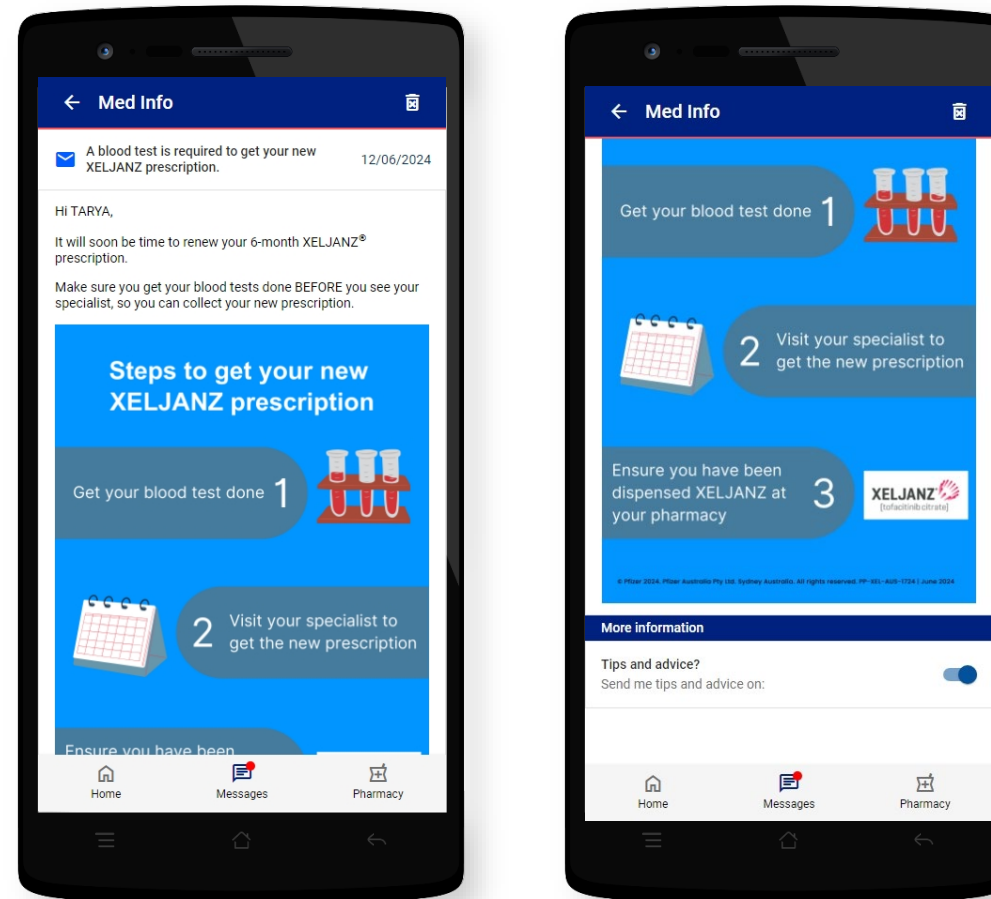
← Med Info

A blood test is required to get your new XELJANZ prescription.

12/06/2024

Hi TARYA,

It will soon be time to renew your 6-month XELJANZ® prescription.

Make sure you get your blood tests done BEFORE you see your specialist, so you can collect your new prescription.

Steps to get your new XELJANZ prescription

Get your blood test done 1

2 Visit your specialist to get the new prescription

Ensure you have been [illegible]

Home

Messages

Pharmacy

← Med Info

Get your blood test done 1

2 Visit your specialist to get the new prescription

Ensure you have been dispensed XELJANZ at your pharmacy 3

XELJANZ (tofacitinib citrate)

© Pfizer 2024. Pfizer Australia Pty Ltd. Sydney Australia. All rights reserved. PP-XEL-AUS-1724 | June 2024

More information

Tips and advice?
Send me tips and advice on:

Home

Messages

Pharmacy